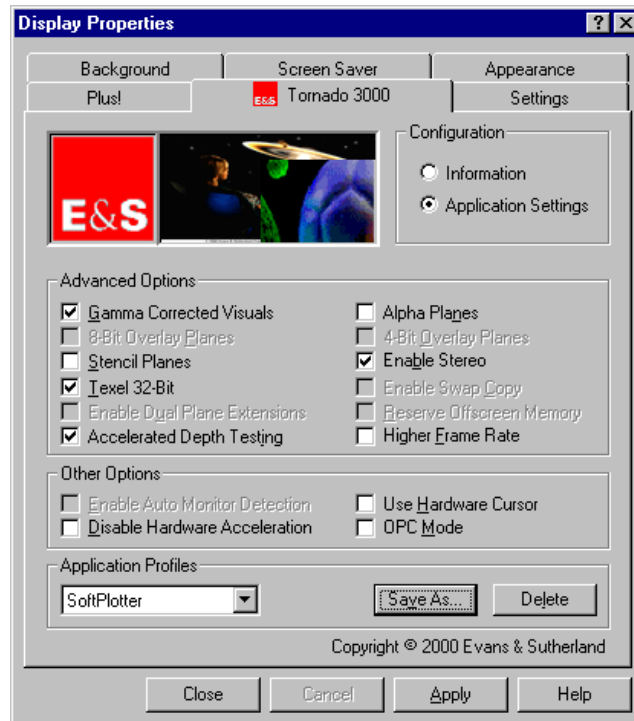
Display Properties

?

X

Background

Screen Saver

Appearance

Plus!

E&S Tornado 3000

Settings

E&S

Configuration

Information

Application Settings

Advanced Options

Gamma Corrected Visuals

8-Bit Overlay Planes

Stencil Planes

Texel 32-Bit

Enable Dual Plane Extensions

Accelerated Depth Testing

Alpha Planes

4-Bit Overlay Planes

Enable Stereo

Enable Swap Copy

Reserve Offscreen Memory

Higher Frame Rate

Other Options

Enable Auto Monitor Detection

Disable Hardware Acceleration

Use Hardware Cursor

OPC Mode

Application Profiles

SoftPlotter

Save As...

Delete

Copyright © 2000 Evans & Sutherland

Close

Cancel

Apply

Help